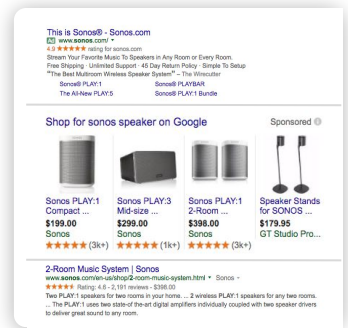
This is Sonos® - Sonos.com
Ad www.sonos.com/ ▾
4.9 ★★★★★ rating for sonos.com
Stream Your Favorite Music To Speakers in Any Room or Every Room.
Free Shipping · Unlimited Support · 45 Day Return Policy · Simple To Setup
"The Best Multiroom Wireless Speaker System" – The Wirecutter

Sonos® PLAY:1
Sonos® PLAYBAR
The All-New PLAY:5
Sonos® PLAY:1 Bundle

Shop for sonos speaker on Google
Sponsored

Sonos PLAY:1 Compact ...
$199.00
Sonos
★★★★★ (3k+)

Sonos PLAY:3 Mid-size ...
$299.00
Sonos
★★★★★ (1k+)

Sonos PLAY:1 2-Room ...
$398.00
Sonos
★★★★★ (3k+)

Speaker Stands for SONOS ...
$179.95
GT Studio Pro...

2-Room Music System | Sonos
www.sonos.com/en-us/shop/2-room-music-system.html ▾ Sonos ▾
★★★★★ Rating: 4.6 - 2,191 reviews - $398.00
Two PLAY:1 speakers for two rooms in your home. ... 2 wireless PLAY:1 speakers for any two rooms. ... The PLAY:1 uses two state-of-the-art digital amplifiers individually coupled with two speaker drivers to deliver great sound to any room.